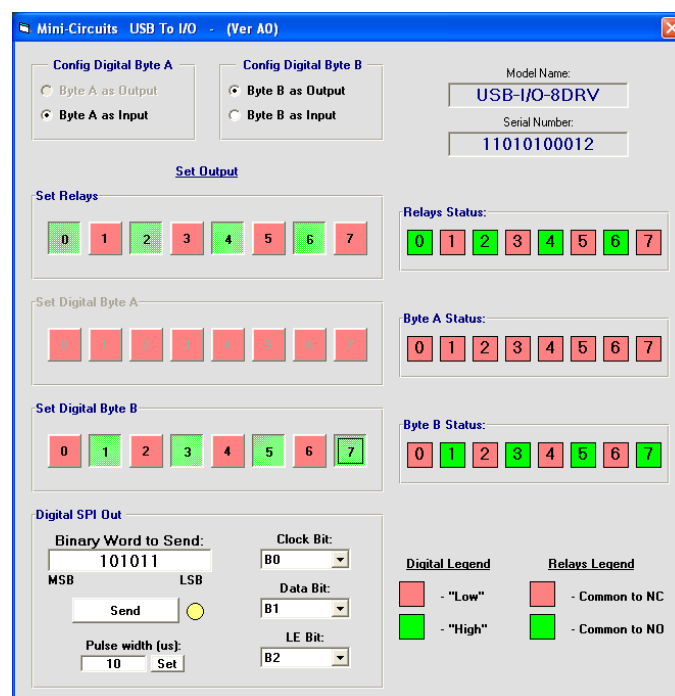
Mini-Circuits USB To I/O - (Ver A0)

Config Digital Byte A
Byte A as Output
Byte A as Input

Config Digital Byte B
Byte B as Output
Byte B as Input

Model Name:
USB-I/O-8DRV
Serial Number:
11010100012

Set Output

Set Relays
0 1 2 3 4 5 6 7

Relays Status:
0 1 2 3 4 5 6 7

Set Digital Byte A
0 1 2 3 4 5 6 7

Byte A Status:
0 1 2 3 4 5 6 7

Set Digital Byte B
0 1 2 3 4 5 6 7

Byte B Status:
0 1 2 3 4 5 6 7

Digital SPI Out
Binary Word to Send:
101011
MSB LSB
Send
Pulse width (us):
10 Set

Clock Bit:
B0
Data Bit:
B1
LE Bit:
B2

Digital Legend
- "Low"
- "High"

Relays Legend
- Common to NC
- Common to NO